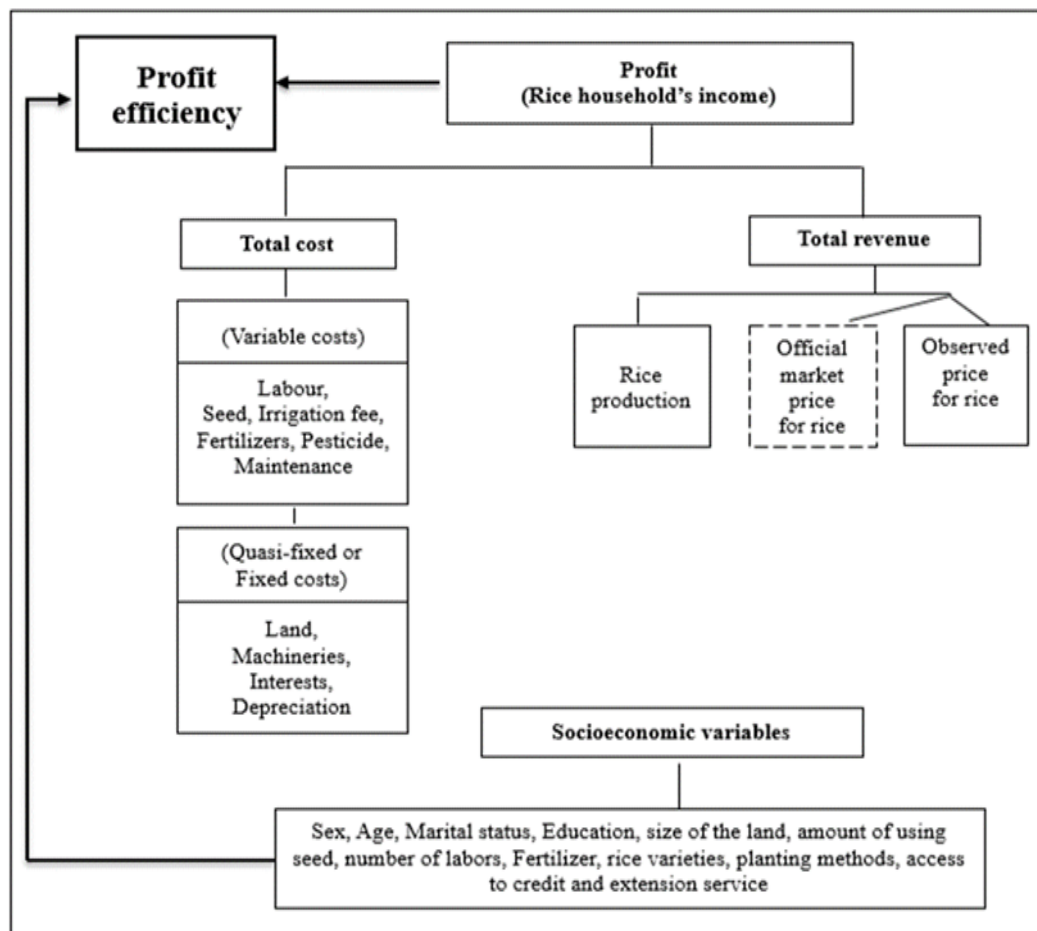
Profit efficiency

Profit
(Rice household's income)

Total cost

Total revenue

(Variable costs)

Labour,
Seed, Irrigation fee,
Fertilizers, Pesticide,
Maintenance

(Quasi-fixed or
Fixed costs)

Land,
Machineries,
Interests,
Depreciation

Rice
production

Official
market
price
for rice

Observed
price
for rice

Socioeconomic variables

Sex, Age, Marital status, Education, size of the land, amount of using seed, number of labors, Fertilizer, rice varieties, planting methods, access to credit and extension service